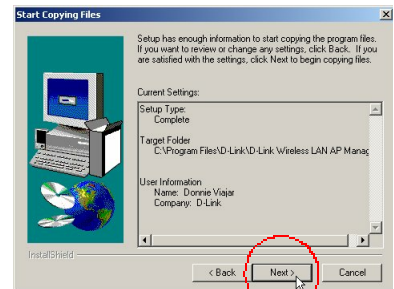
Start Copying Files

Setup has enough information to start copying the program files. If you want to review or change any settings, click Back. If you are satisfied with the settings, click Next to begin copying files.

Current Settings:

Setup Type:
Complete

Target Folder
C:\Program Files\D-Link\D-Link Wireless LAN AP Manag

User Information
Name: Donnie Viajar
Company: D-Link

InstallShield

< Back

Next >

Cancel